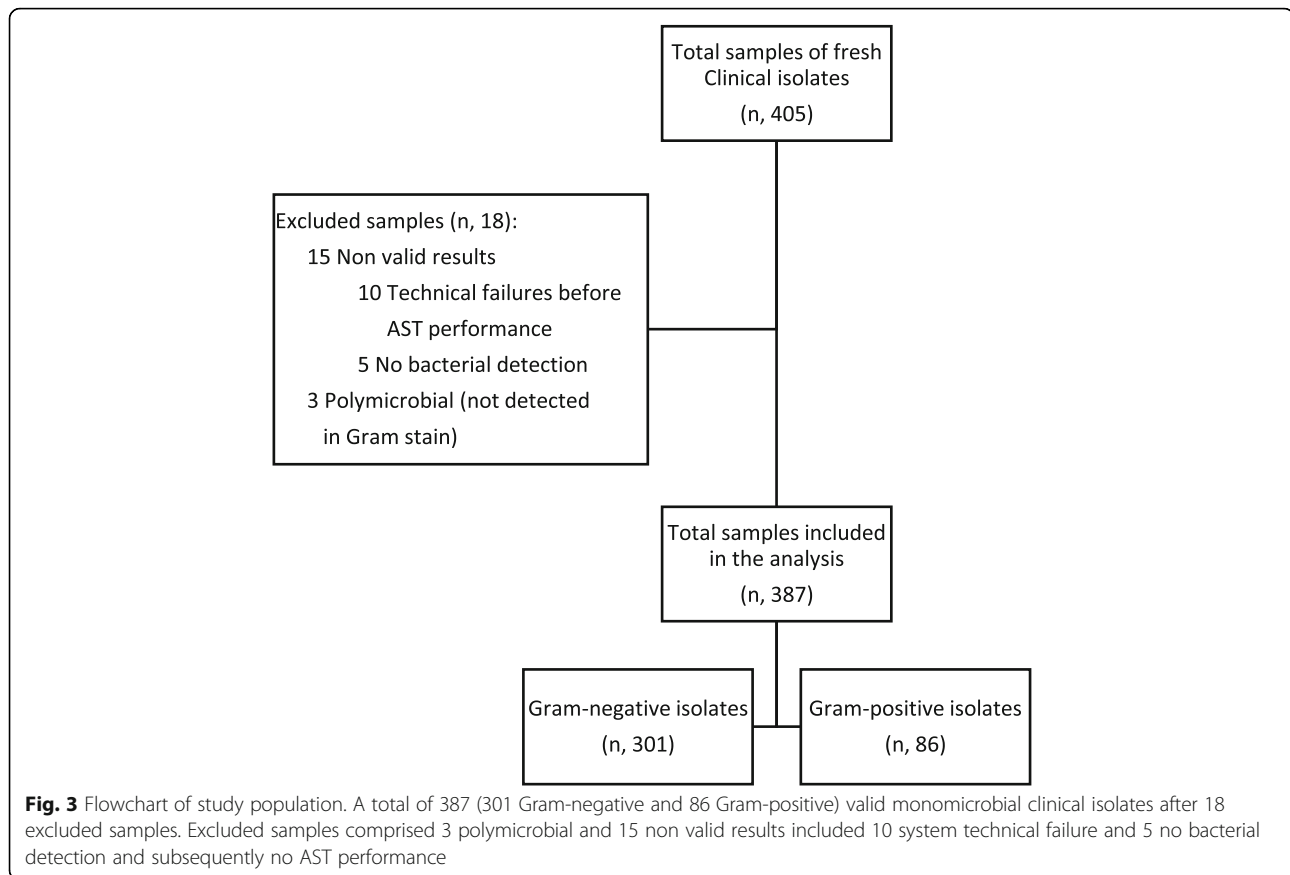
Total samples of fresh Clinical isolates
(n, 405)

Excluded samples (n, 18):
15 Non valid results
10 Technical failures before AST performance
5 No bacterial detection
3 Polymicrobial (not detected in Gram stain)

Total samples included in the analysis
(n, 387)

Gram-negative isolates
(n, 301)

Gram-positive isolates
(n, 86)

**Fig. 3** Flowchart of study population. A total of 387 (301 Gram-negative and 86 Gram-positive) valid monomicrobial clinical isolates after 18 excluded samples. Excluded samples comprised 3 polymicrobial and 15 non valid results included 10 system technical failure and 5 no bacterial detection and subsequently no AST performance